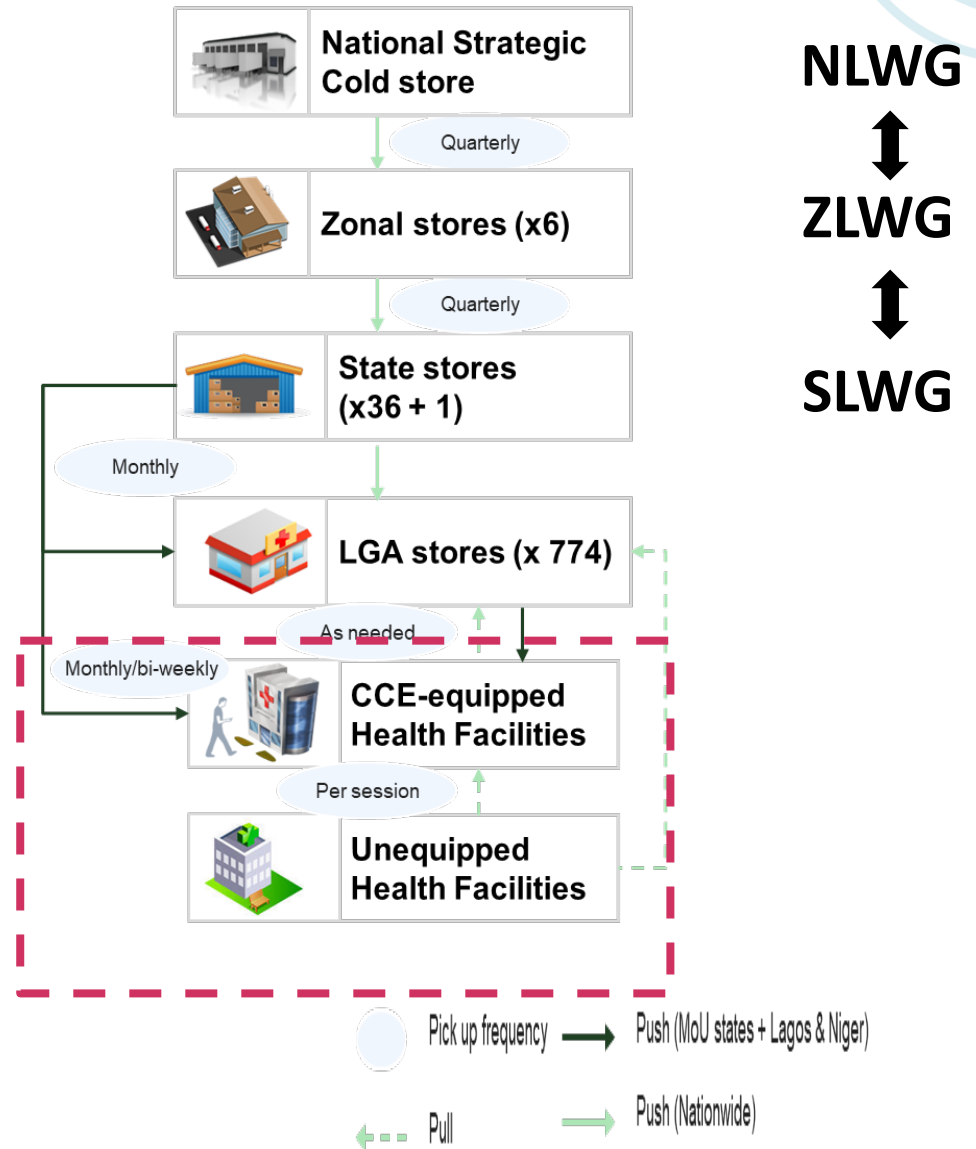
National Strategic Cold store

Quarterly

Zonal stores (x6)

Quarterly

State stores (x36 + 1)

Monthly

LGA stores (x 774)

As needed

Monthly/bi-weekly

CCE-equipped Health Facilities

Per session

Unequipped Health Facilities

NLWG

ZLWG

SLWG

Pick up frequency

Push (MoU states + Lagos & Niger)

Pull

Push (Nationwide)